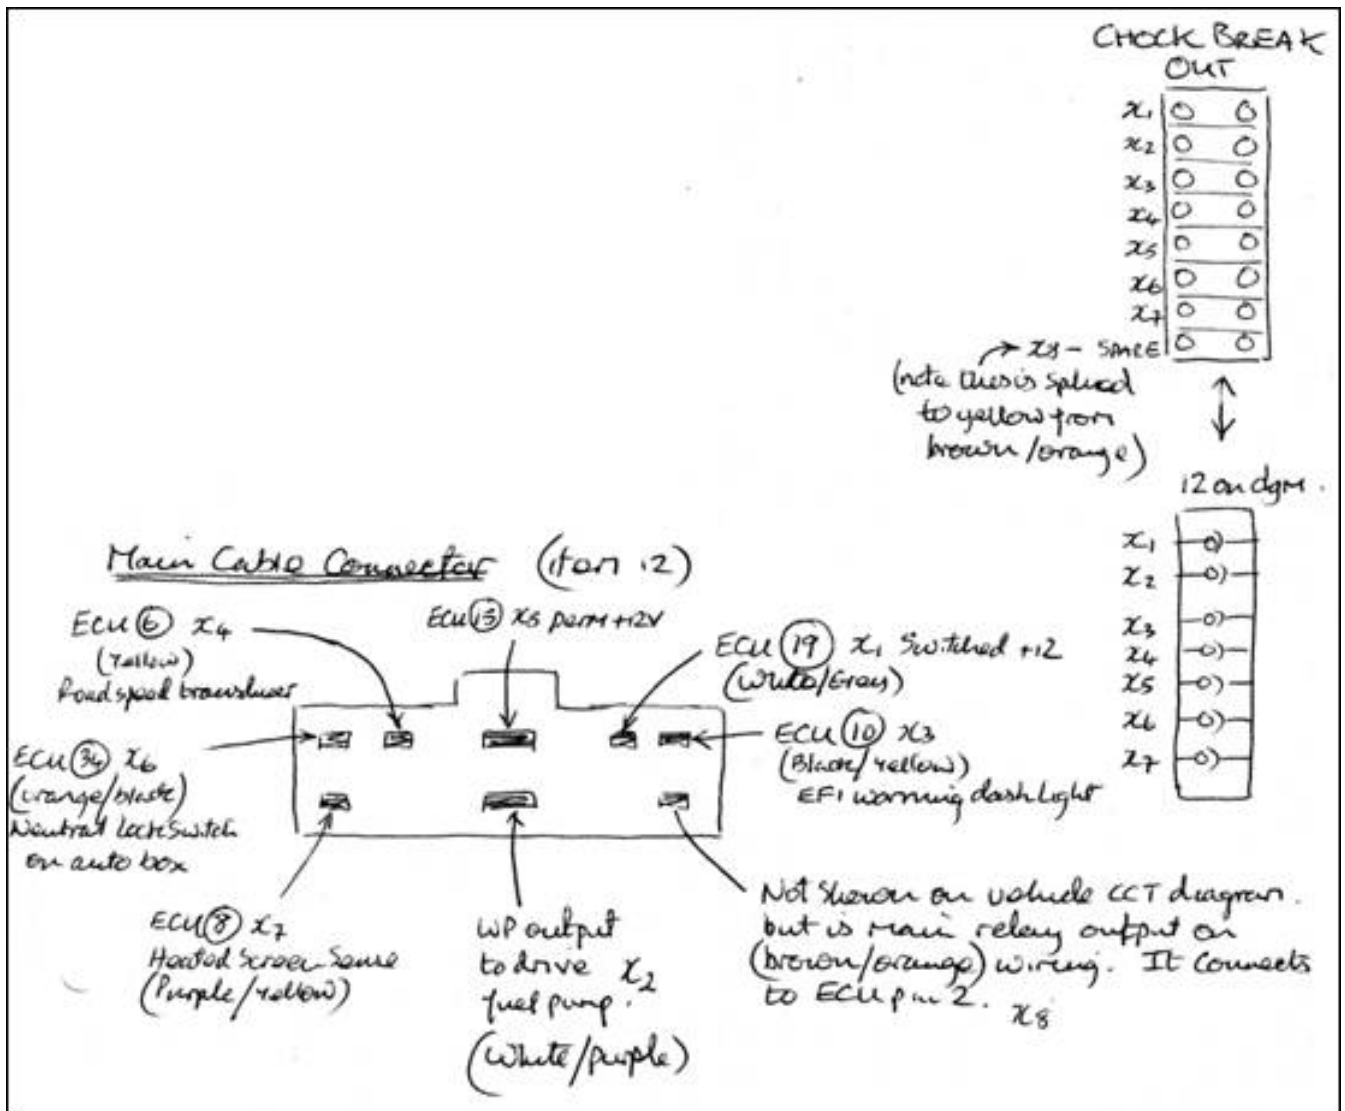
CHOCK BREAK OUT

$x_1$
$x_2$
$x_3$
$x_4$
$x_5$
$x_6$
$x_7$
$x_8$ – SPARE

(note this is spliced to yellow from brown/orange)

12 on dgm.

$x_1$
$x_2$
$x_3$
$x_4$
$x_5$
$x_6$
$x_7$

Main Cable Connector (item 12)

ECU (6) $x_4$ (Yellow) Road speed transducer

ECU (13) $x_5$ perm +12V

ECU (19) $x_1$ Switched +12 (White/Grey)

ECU (34) $x_6$ (orange/black) Neutral lock switch on auto box

ECU (10) $x_3$ (Black/yellow) EFI warning dash light

ECU (8) $x_7$ Heated Screen Sense (Purple/yellow)

WP output to drive fuel pump. $x_2$ (White/purple)

Not shown on vehicle CCT diagram. but is main relay output on (brown/orange) wiring. It connects to ECU pin 2. $x_8$